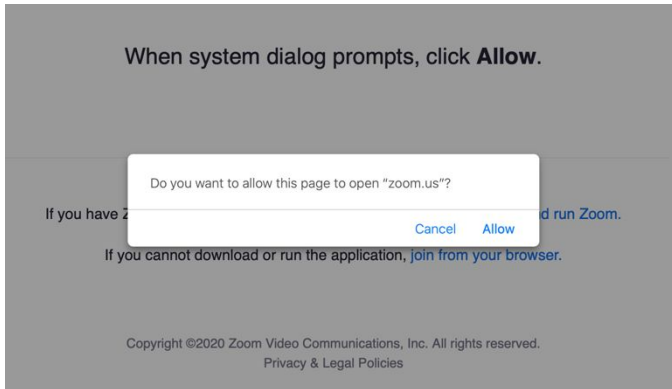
When system dialog prompts, click **Allow**.

Do you want to allow this page to open "zoom.us"?

Cancel Allow

If you have Z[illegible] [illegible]d run Zoom.

If you cannot download or run the application, join from your browser.

Copyright ©2020 Zoom Video Communications, Inc. All rights reserved.
Privacy & Legal Policies